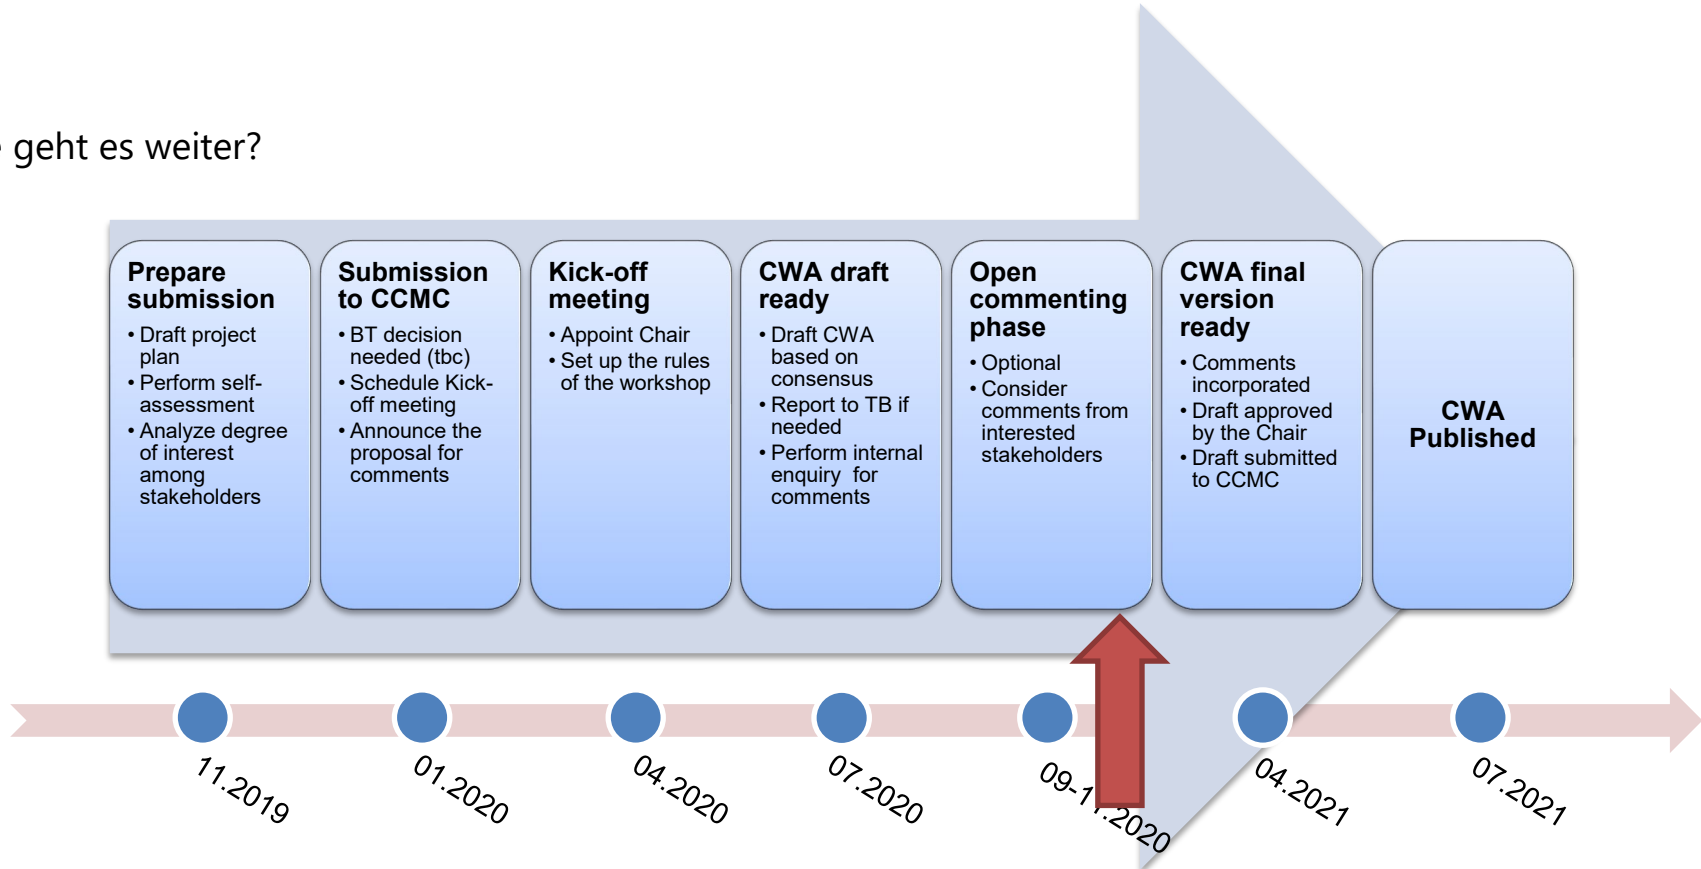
geht es weiter?

Prepare submission
- Draft project plan
- Perform self-assessment
- Analyze degree of interest among stakeholders

Submission to CCMC
- BT decision needed (tbc)
- Schedule Kick-off meeting
- Announce the proposal for comments

Kick-off meeting
- Appoint Chair
- Set up the rules of the workshop

CWA draft ready
- Draft CWA based on consensus
- Report to TB if needed
- Perform internal enquiry for comments

Open commenting phase
- Optional
- Consider comments from interested stakeholders

CWA final version ready
- Comments incorporated
- Draft approved by the Chair
- Draft submitted to CCMC

CWA Published

11.2019
01.2020
04.2020
07.2020
09-1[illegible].2020
04.2021
07.2021